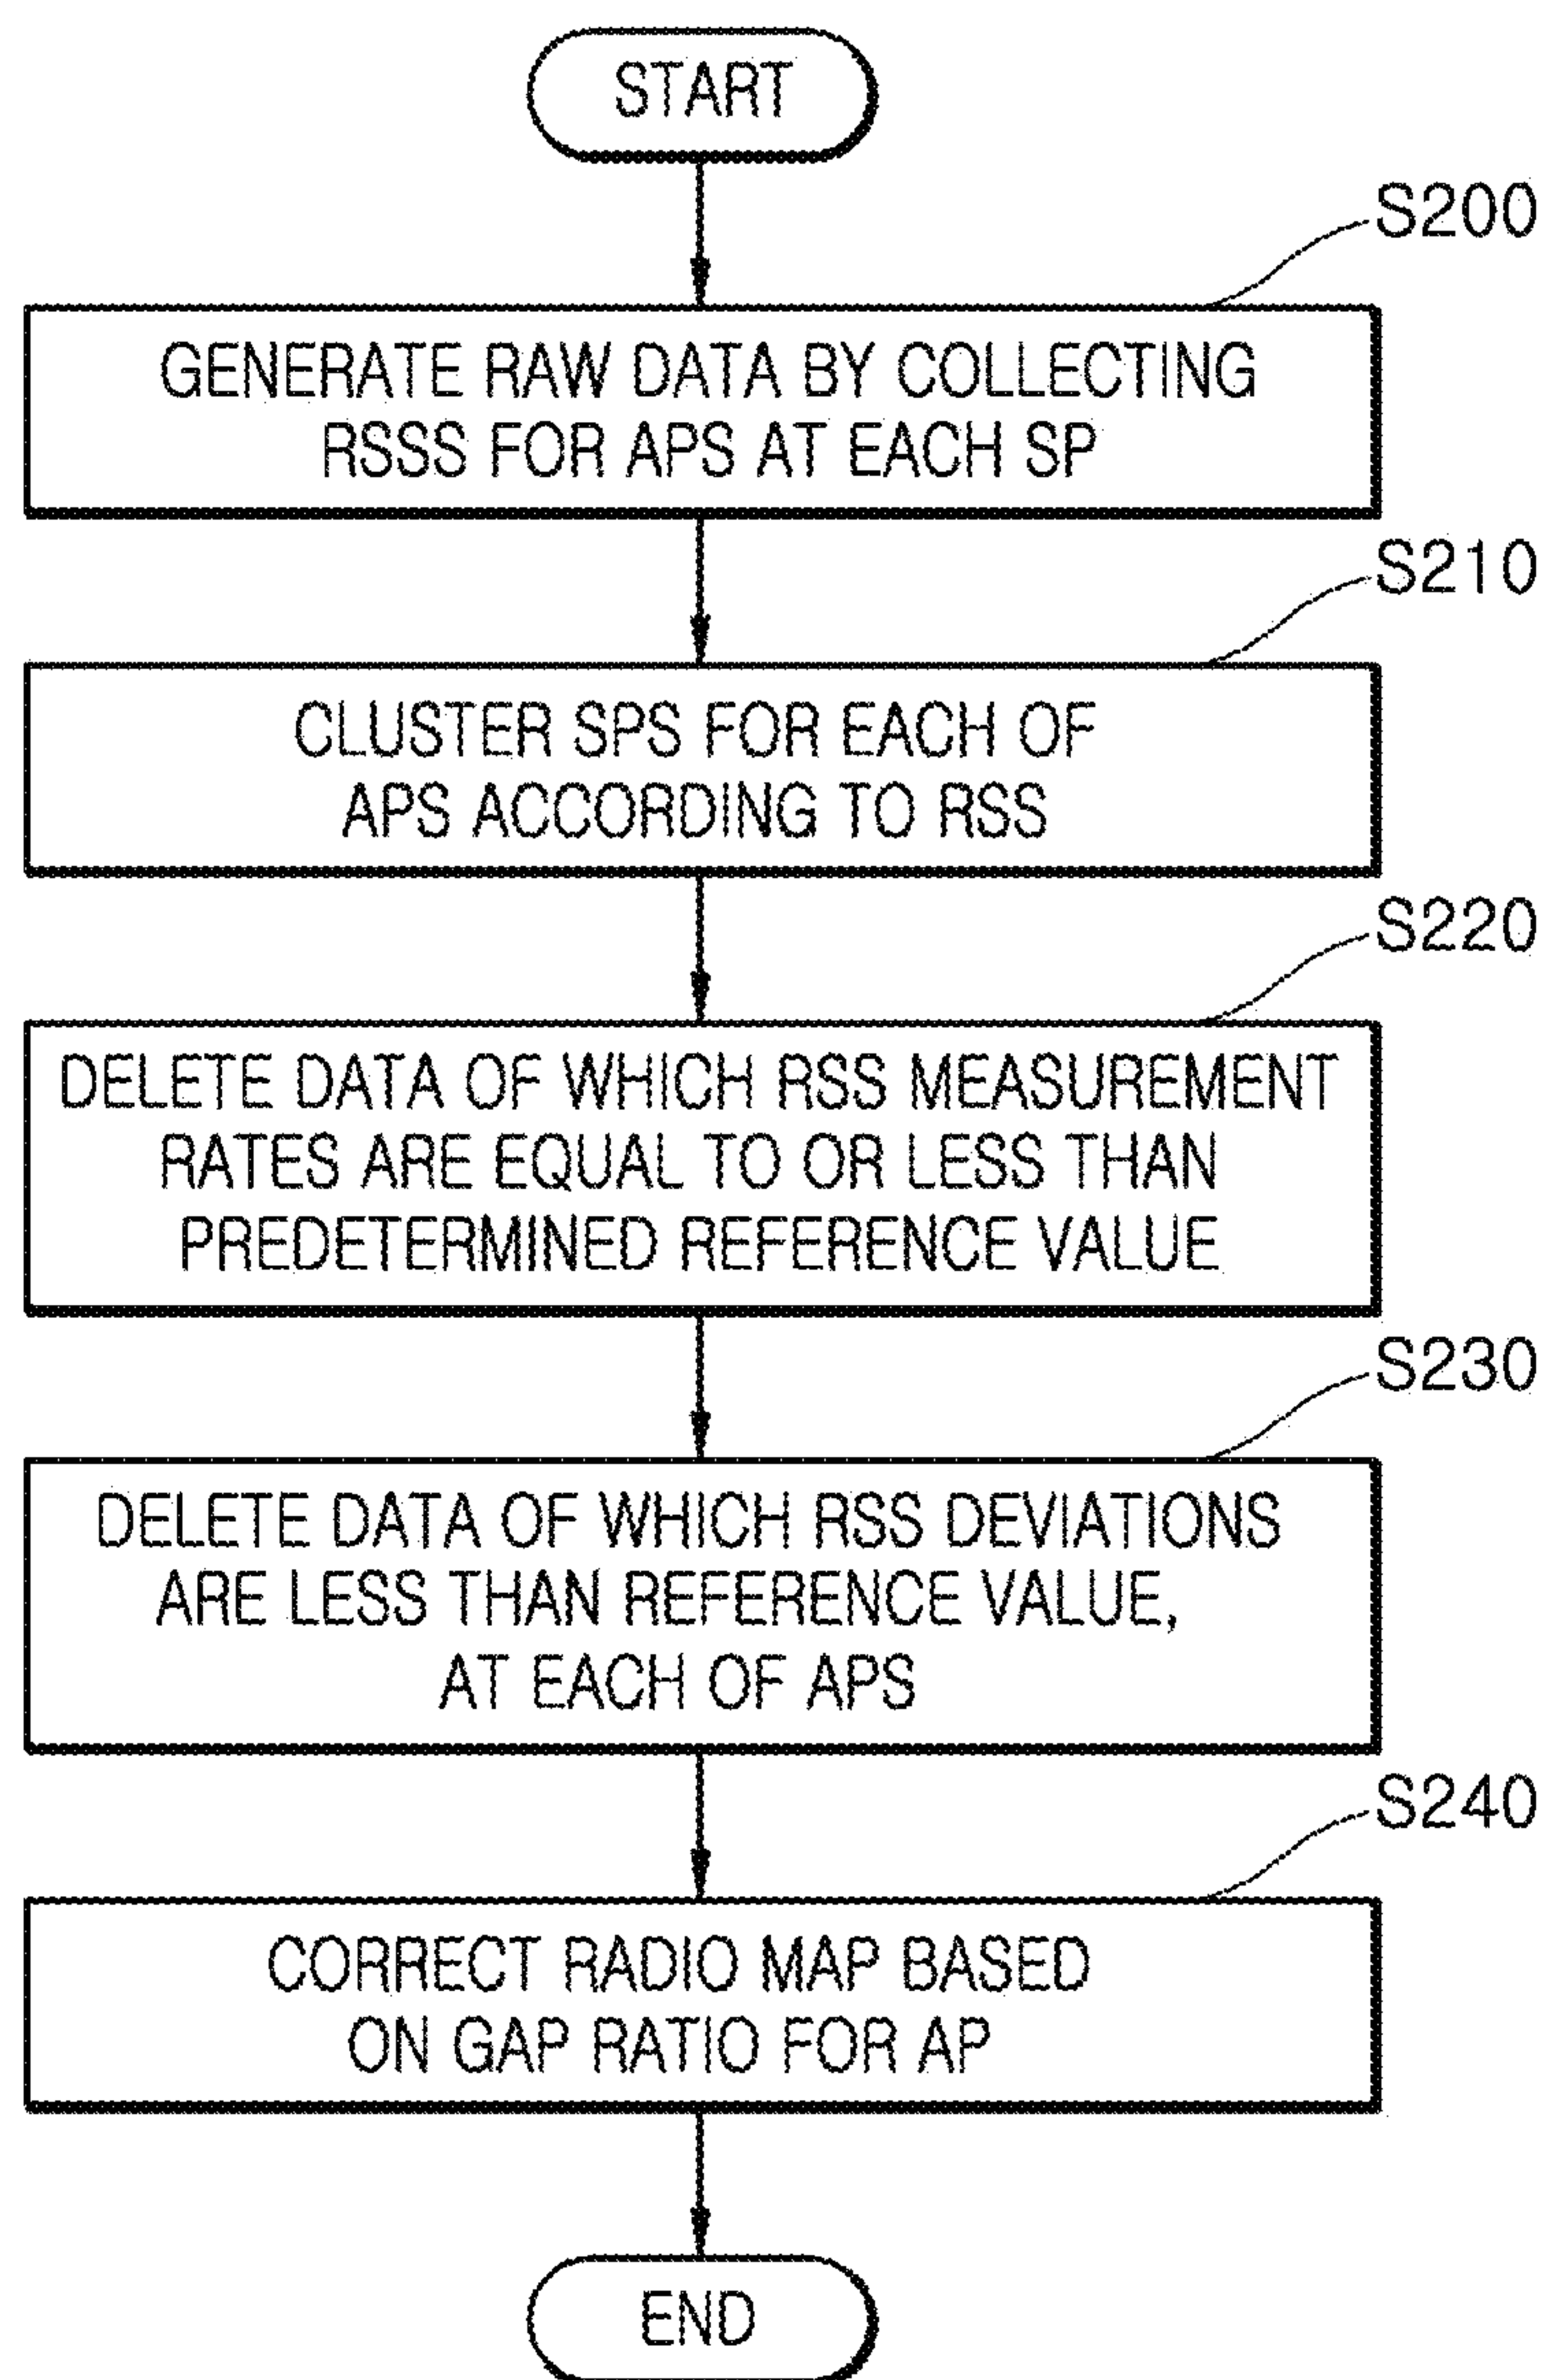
START

S200

GENERATE RAW DATA BY COLLECTING RSSS FOR APS AT EACH SP

S210

CLUSTER SPS FOR EACH OF APS ACCORDING TO RSS

S220

DELETE DATA OF WHICH RSS MEASUREMENT RATES ARE EQUAL TO OR LESS THAN PREDETERMINED REFERENCE VALUE

S230

DELETE DATA OF WHICH RSS DEVIATIONS ARE LESS THAN REFERENCE VALUE, AT EACH OF APS

S240

CORRECT RADIO MAP BASED ON GAP RATIO FOR AP

END